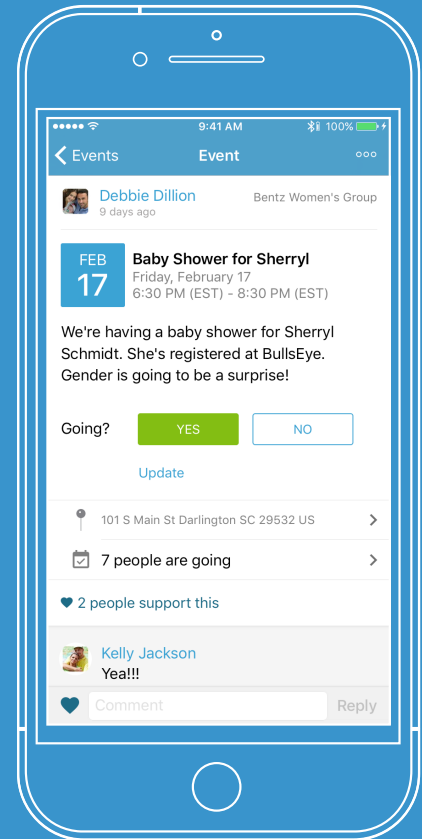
9:41 AM
100%

Events
Event

Debbie Dillion
9 days ago
Bentz Women's Group

FEB
17
Baby Shower for Sherryl
Friday, February 17
6:30 PM (EST) - 8:30 PM (EST)

We're having a baby shower for Sherryl Schmidt. She's registered at BullsEye. Gender is going to be a surprise!

Going?
YES
NO

Update

101 S Main St Darlington SC 29532 US

7 people are going

2 people support this

Kelly Jackson
Yea!!!

Comment
Reply